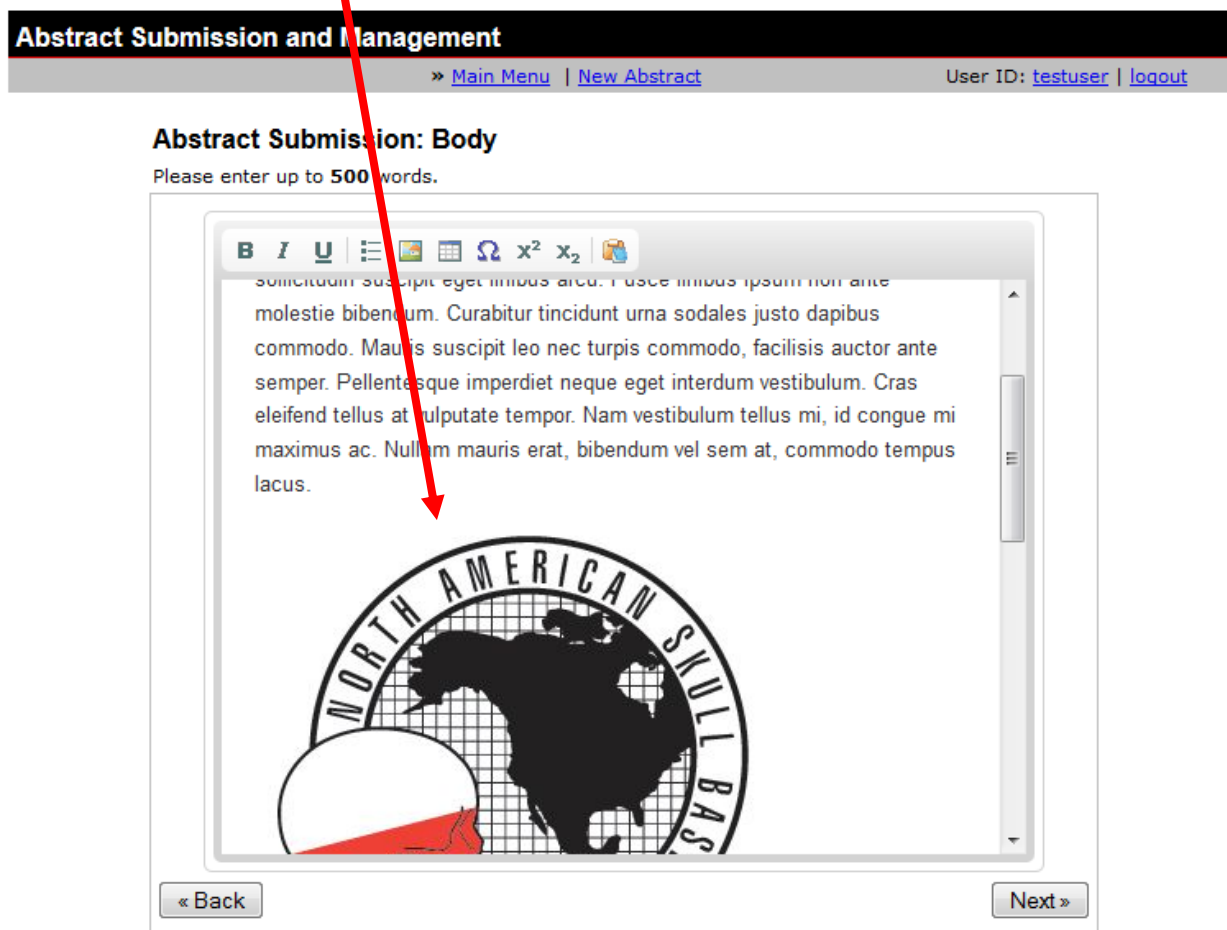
Abstract Submission and Management

» Main Menu | New Abstract

User ID: testuser | logout

Abstract Submission: Body

Please enter up to **500** words.

B I U Ω $x^2$ $x_2$

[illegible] molestie bibendum. Curabitur tincidunt urna sodales justo dapibus commodo. Mauris suscipit leo nec turpis commodo, facilisis auctor ante semper. Pellentesque imperdiet neque eget interdum vestibulum. Cras eleifend tellus at vulputate tempor. Nam vestibulum tellus mi, id congue mi maximus ac. Nullam mauris erat, bibendum vel sem at, commodo tempus lacus.

NORTH AMERICAN SKULL BAS

« Back

Next »